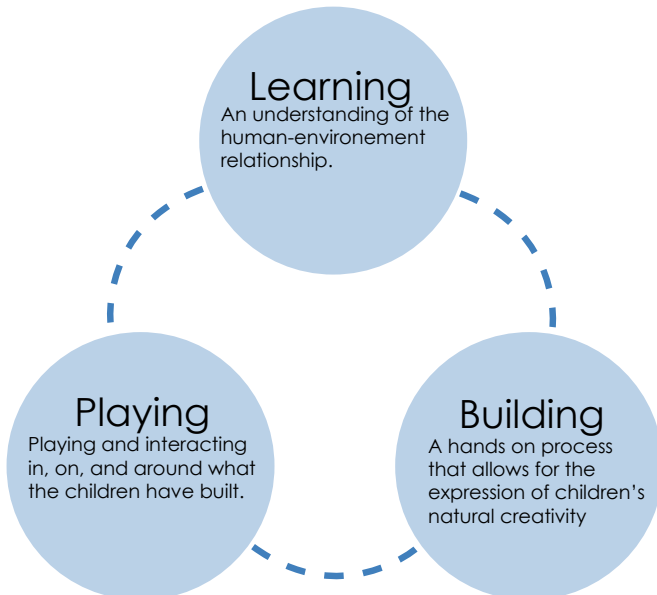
Learning
An understanding of the human-environement relationship.

Playing
Playing and interacting in, on, and around what the children have built.

Building
A hands on process that allows for the expression of children's natural creativity